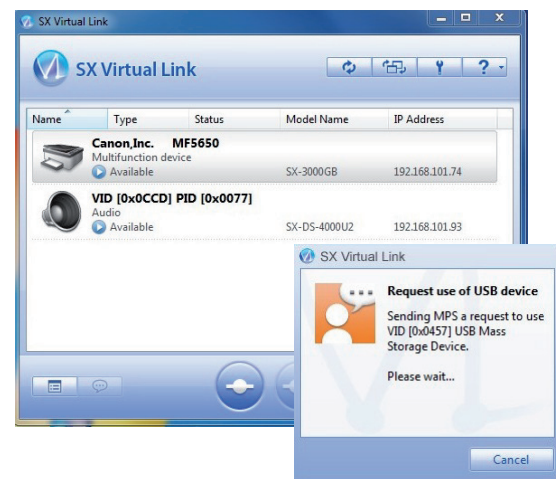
SX Virtual Link

SX Virtual Link

| Name | Type | Status | Model Name | IP Address |
|---|---|---|---|---|
| Canon,Inc. MF5650 Multifunction device Available | | | SX-3000GB | 192.168.101.74 |
| VID [0x0CCD] PID [0x0077] Audio Available | | | SX-DS-4000U2 | 192.168.101.93 |

SX Virtual Link

Request use of USB device

Sending MPS a request to use VID [0x0457] USB Mass Storage Device.

Please wait...

Cancel